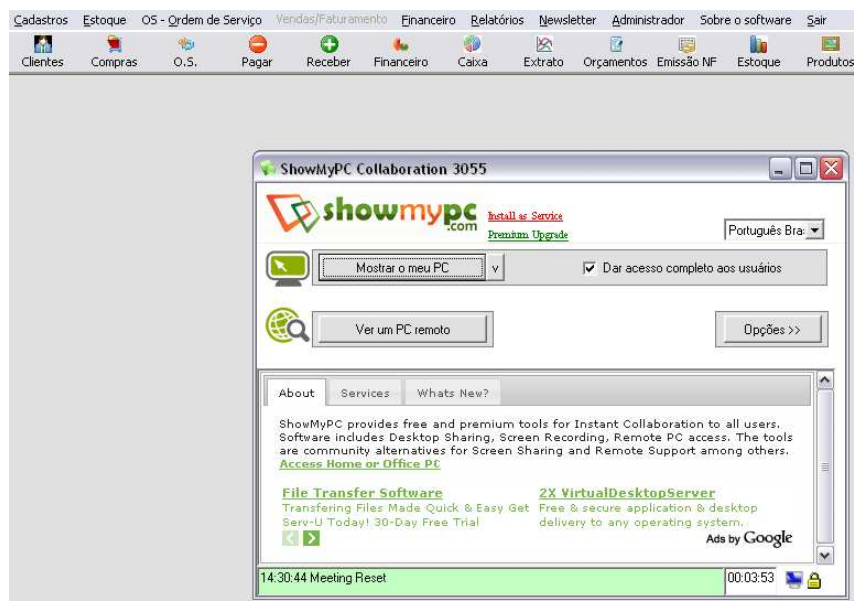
Cadastros Estoque OS - Ordem de Serviço Vendas/Faturamento Financeiro Relatórios Newsletter Administrador Sobre o software Sair

Clientes Compras O.S. Pagar Receber Financeiro Caixa Extrato Orçamentos Emissão NF Estoque Produtos

ShowMyPC Collaboration 3055

showmypc.com

Install as Service
Premium Upgrade

Português Bra

Mostrar o meu PC v

Dar acesso completo aos usuários

Ver um PC remoto

Opções >>

About Services Whats New?

ShowMyPC provides free and premium tools for Instant Collaboration to all users. Software includes Desktop Sharing, Screen Recording, Remote PC access. The tools are community alternatives for Screen Sharing and Remote Support among others. Access Home or Office PC

File Transfer Software
Transfering Files Made Quick & Easy Get Serv-U Today! 30-Day Free Trial

2X VirtualDesktopServer
Free & secure application & desktop delivery to any operating system.

Ads by Google

14:30:44 Meeting Reset

00:03:53